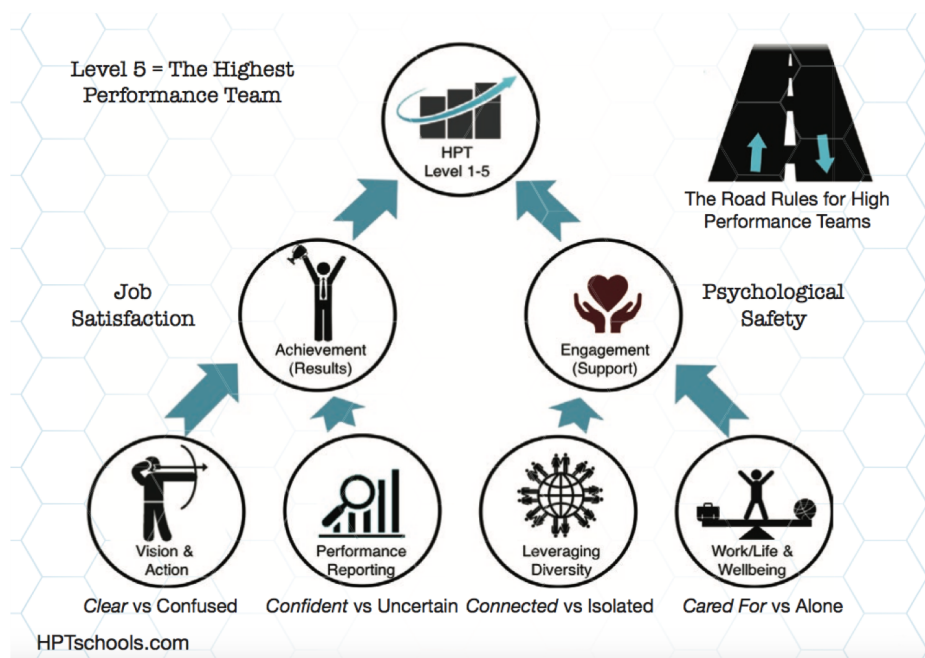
Level 5 = The Highest Performance Team

HPT Level 1-5

The Road Rules for High Performance Teams

Job Satisfaction

Achievement (Results)

Engagement (Support)

Psychological Safety

Vision & Action

Performance Reporting

Leveraging Diversity

Work/Life & Wellbeing

*Clear* vs Confused

*Confident* vs Uncertain

*Connected* vs Isolated

*Cared For* vs Alone

HPTschools.com